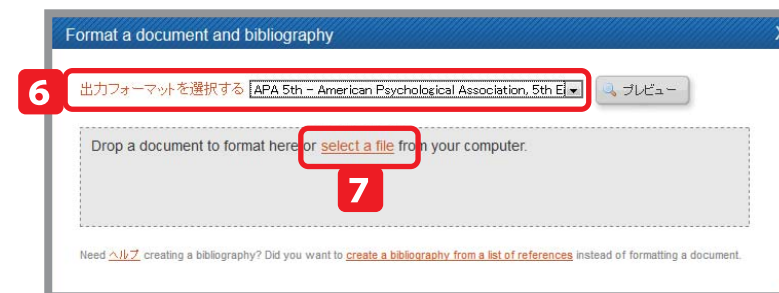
Format a document and bibliography

X

6

出力フォーマットを選択する APA 5th - American Psychological Association, 5th E

プレビュー

Drop a document to format here or select a file from your computer.

7

Need ヘルプ creating a bibliography? Did you want to create a bibliography from a list of references instead of formatting a document.